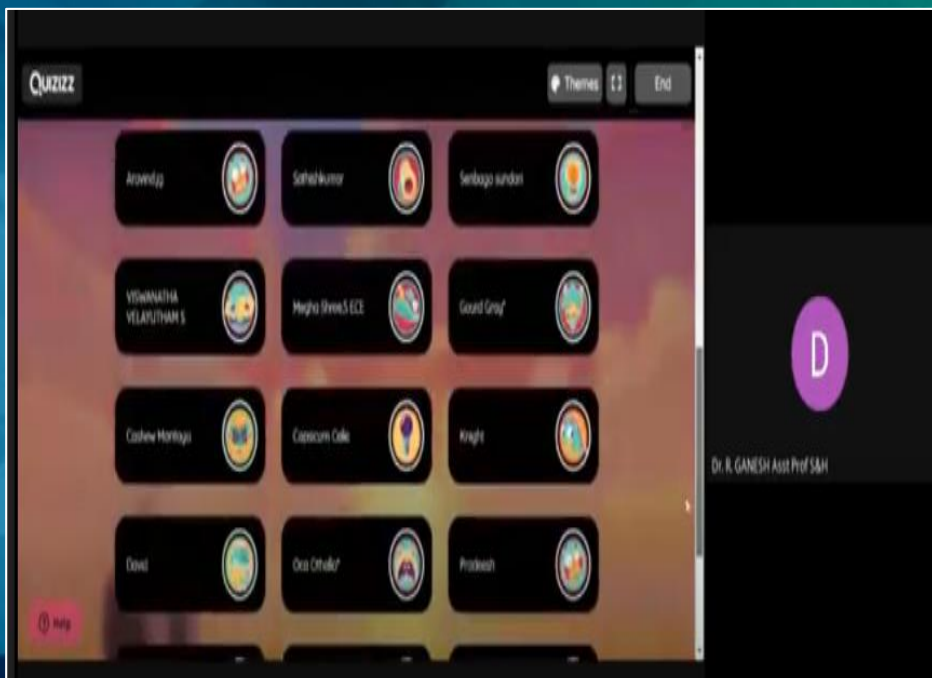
Quizizz

Themes

End

Aravind jj

Sathish kumar

Senbaga sundari

VISWANATHA VELAYUTHAM S

Megha Shree.S ECE

Govind Giraj'

Cashew Montaya

Capsicum Celie

Knight

Dewd

Oca Othello'

Pradeesh

Help

D

Dr. R. GANESH Asst Prof S&H